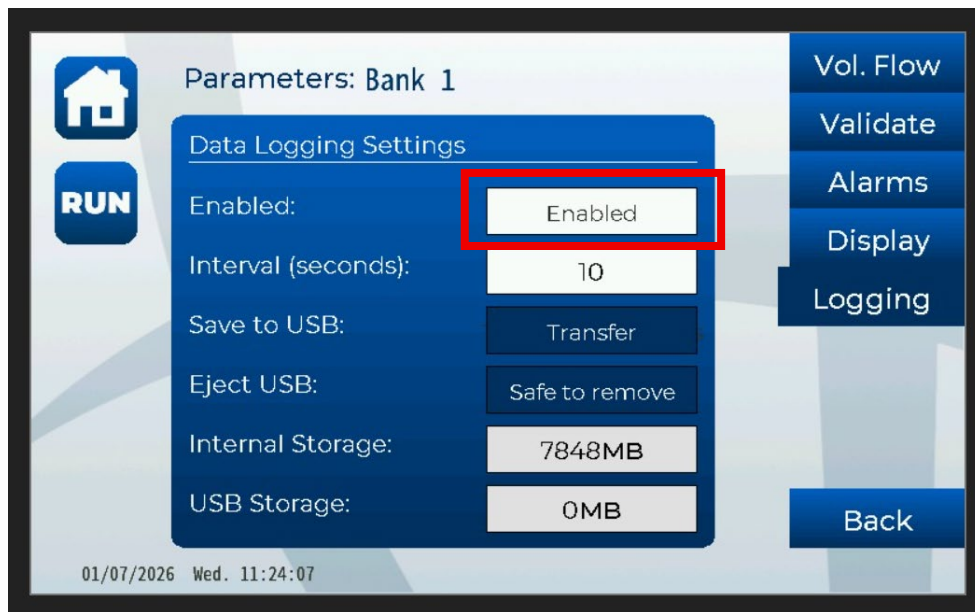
RUN

Parameters: Bank 1

Data Logging Settings

Enabled: Enabled

Interval (seconds): 10

Save to USB: Transfer

Eject USB: Safe to remove

Internal Storage: 7848MB

USB Storage: 0MB

Vol. Flow
Validate
Alarms
Display
Logging

Back

01/07/2026 Wed. 11:24:07